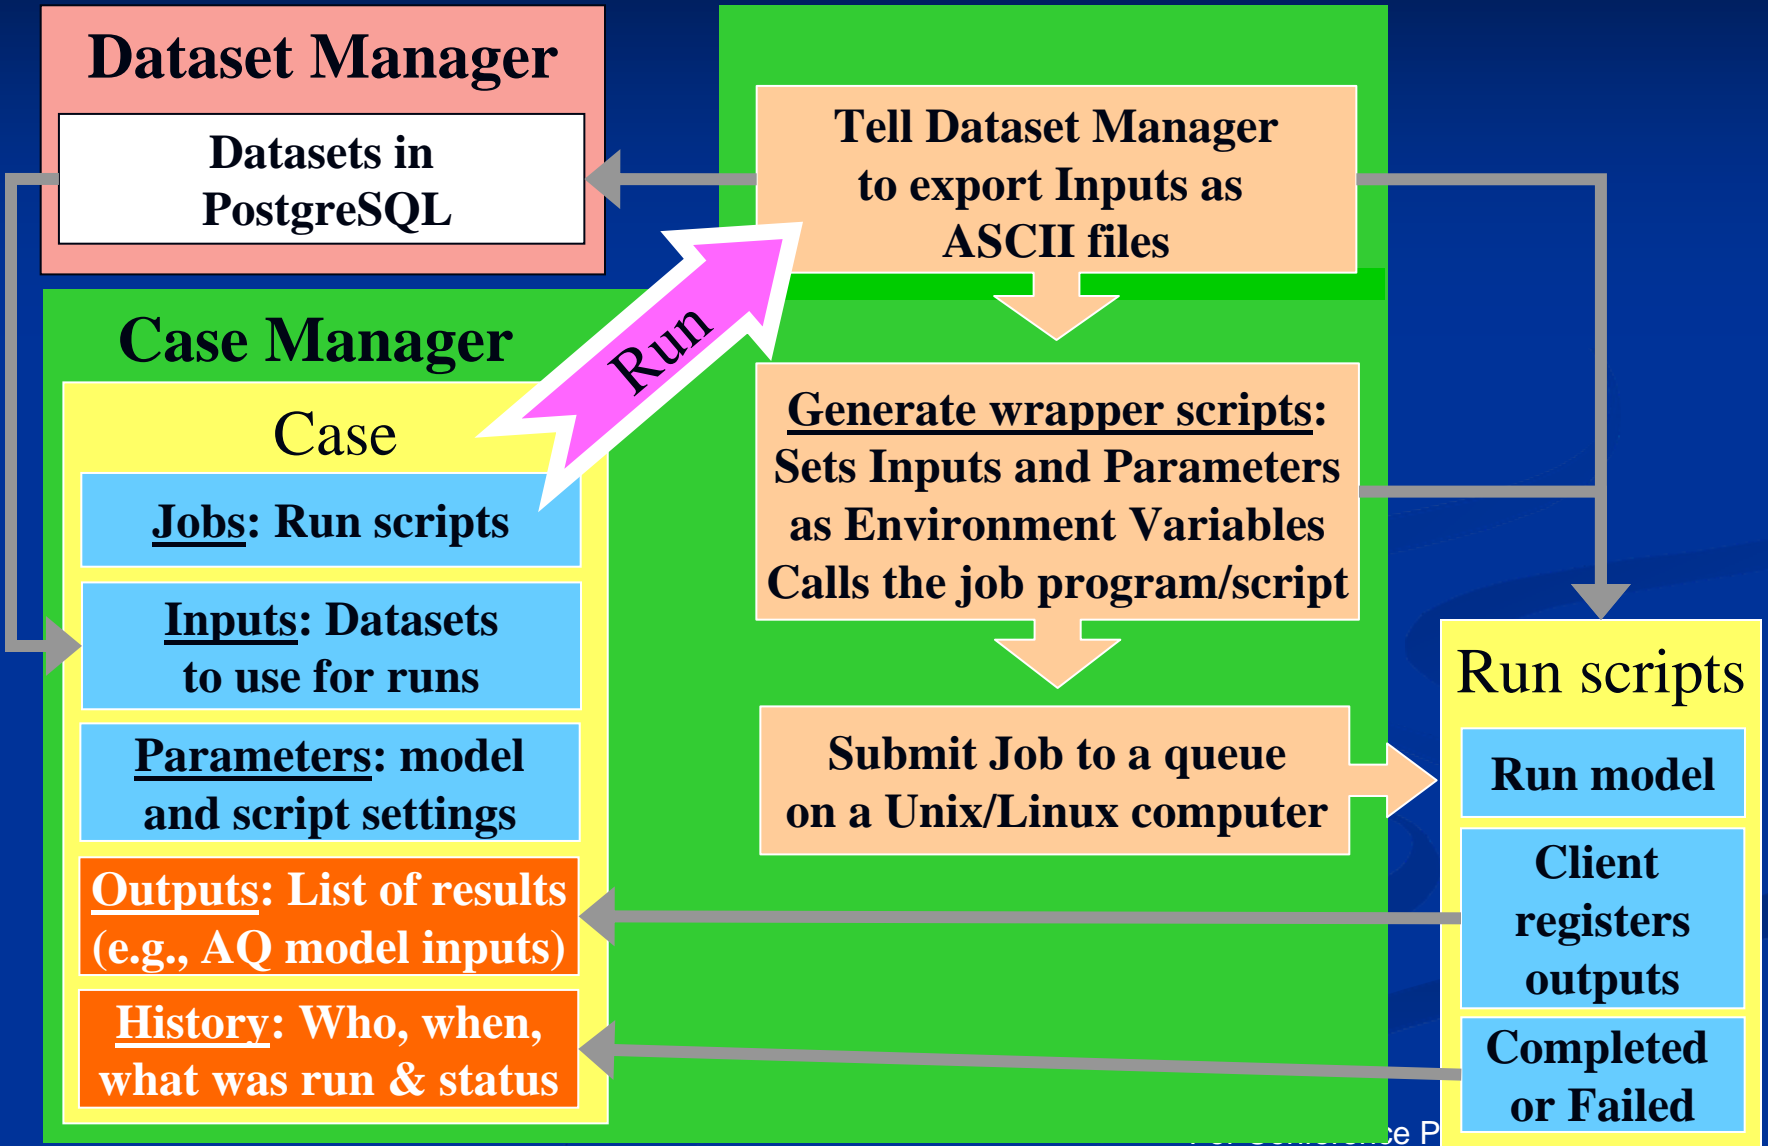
Dataset Manager

Datasets in PostgreSQL

Tell Dataset Manager to export Inputs as ASCII files

Case Manager

Run

Case

Jobs: Run scripts

Inputs: Datasets to use for runs

Parameters: model and script settings

Outputs: List of results (e.g., AQ model inputs)

History: Who, when, what was run & status

Generate wrapper scripts: Sets Inputs and Parameters as Environment Variables Calls the job program/script

Submit Job to a queue on a Unix/Linux computer

Run scripts

Run model

Client registers outputs

Completed or Failed

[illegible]ce P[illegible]